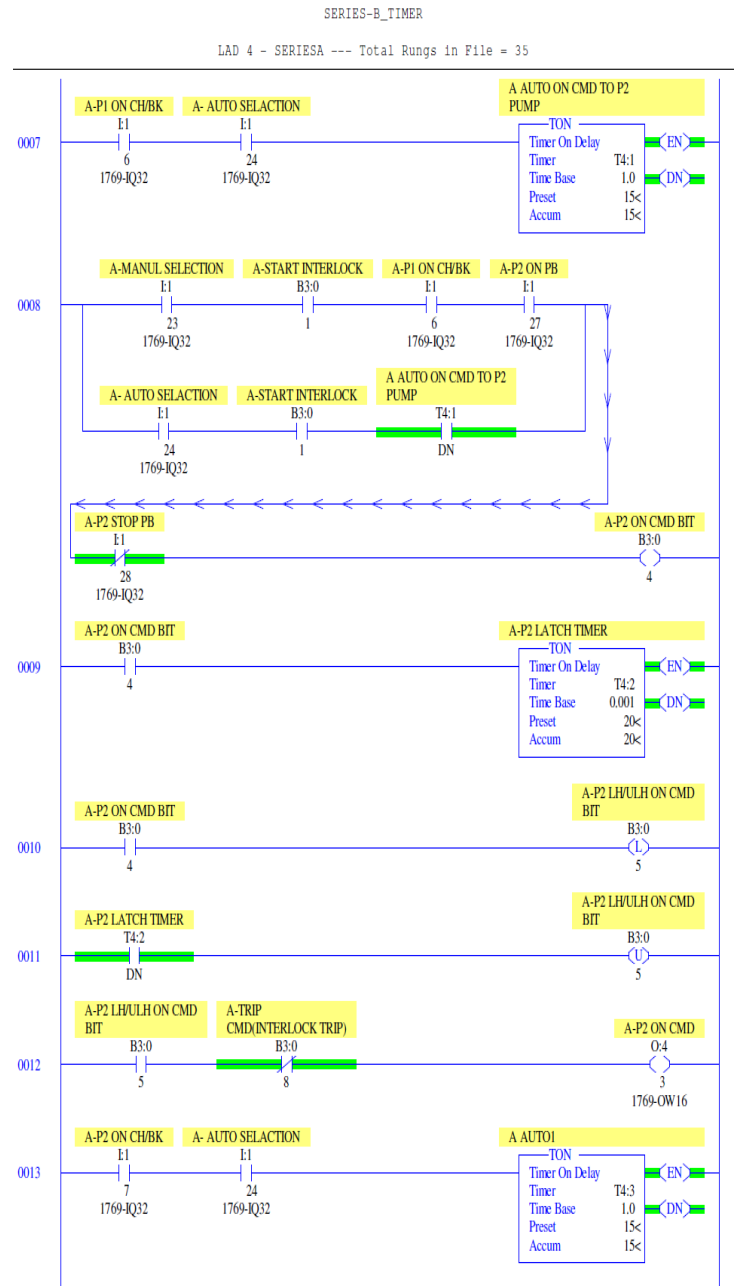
SERIES-B_TIMER

LAD 4 - SERIESA --- Total Rungs in File = 35

0007

A-P1 ON CH/BK
I:1
6
1769-IQ32

A- AUTO SELACTION
I:1
24
1769-IQ32

A AUTO ON CMD TO P2 PUMP
TON
Timer On Delay
Timer T4:1
Time Base 1.0
Preset 15<
Accum 15<
EN
DN

0008

A-MANUL SELECTION
I:1
23
1769-IQ32

A-START INTERLOCK
B3:0
1

A-P1 ON CH/BK
I:1
6
1769-IQ32

A-P2 ON PB
I:1
27
1769-IQ32

A- AUTO SELACTION
I:1
24
1769-IQ32

A-START INTERLOCK
B3:0
1

A AUTO ON CMD TO P2 PUMP
T4:1
DN

A-P2 STOP PB
I:1
28
1769-IQ32

A-P2 ON CMD BIT
B3:0
4

0009

A-P2 ON CMD BIT
B3:0
4

A-P2 LATCH TIMER
TON
Timer On Delay
Timer T4:2
Time Base 0.001
Preset 20<
Accum 20<
EN
DN

0010

A-P2 ON CMD BIT
B3:0
4

A-P2 LH/ULH ON CMD BIT
B3:0
L
5

0011

A-P2 LATCH TIMER
T4:2
DN

A-P2 LH/ULH ON CMD BIT
B3:0
U
5

0012

A-P2 LH/ULH ON CMD BIT
B3:0
5

A-TRIP CMD(INTERLOCK TRIP)
B3:0
8

A-P2 ON CMD
O:4
3
1769-OW16

0013

A-P2 ON CH/BK
I:1
7
1769-IQ32

A- AUTO SELACTION
I:1
24
1769-IQ32

A AUTO1
TON
Timer On Delay
Timer T4:3
Time Base 1.0
Preset 15<
Accum 15<
EN
DN